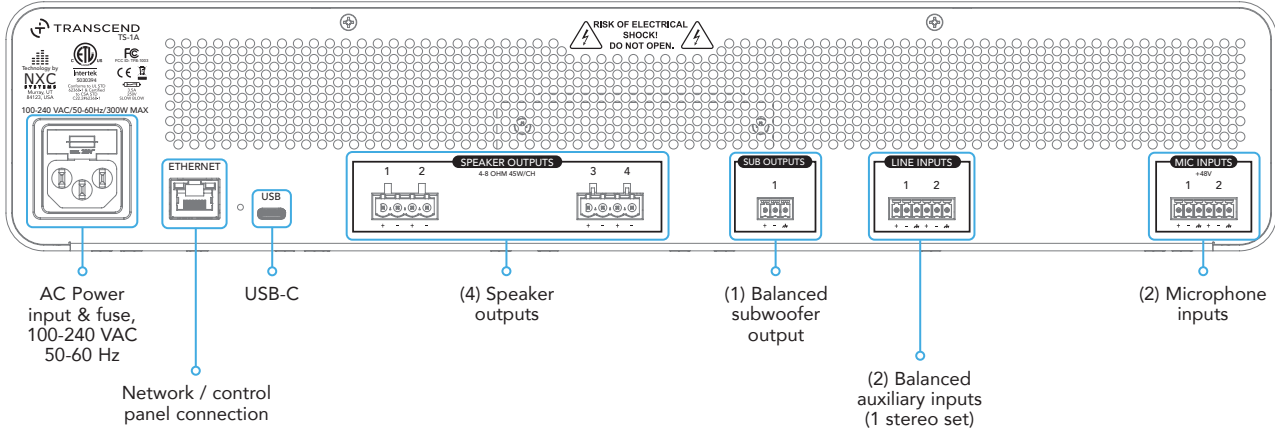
TRANSCEND
TS-1A

Technology by
NXC
SYSTEMS
Murray, UT
84123, USA

Intertek
5030394

FC

CE

100-240 VAC/50-60Hz/300W MAX

RISK OF ELECTRICAL SHOCK! DO NOT OPEN.

ETHERNET

USB

SPEAKER OUTPUTS
4-8 OHM 45W/CH
1 2 3 4
+ - + - + - + -

SUB OUTPUTS
1
+ -

LINE INPUTS
1 2
+ - + -

MIC INPUTS
+48V
1 2
+ - + -

AC Power input & fuse, 100-240 VAC 50-60 Hz

Network / control panel connection

USB-C

(4) Speaker outputs

(1) Balanced subwoofer output

(2) Balanced auxiliary inputs (1 stereo set)

(2) Microphone inputs